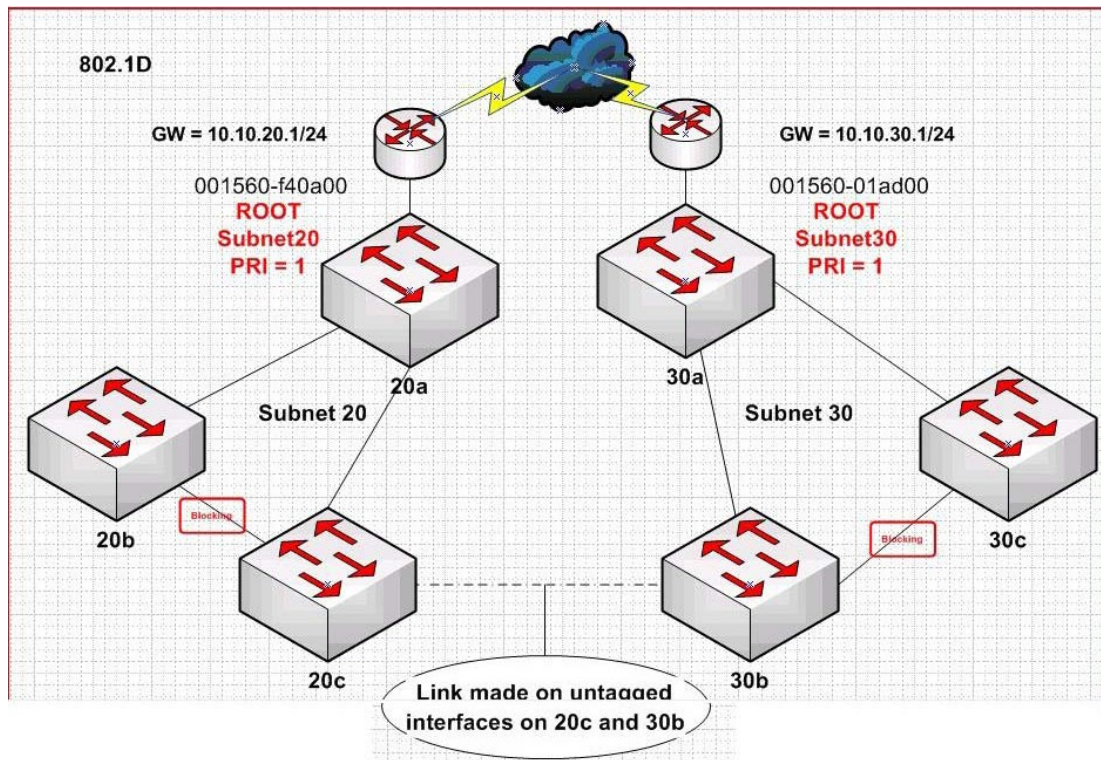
802.1D

GW = 10.10.20.1/24

GW = 10.10.30.1/24

001560-f40a00
ROOT
Subnet20
PRI = 1

001560-01ad00
ROOT
Subnet30
PRI = 1

20a

30a

Subnet 20

Subnet 30

Blocking

Blocking

20b

30c

20c

30b

Link made on untagged interfaces on 20c and 30b